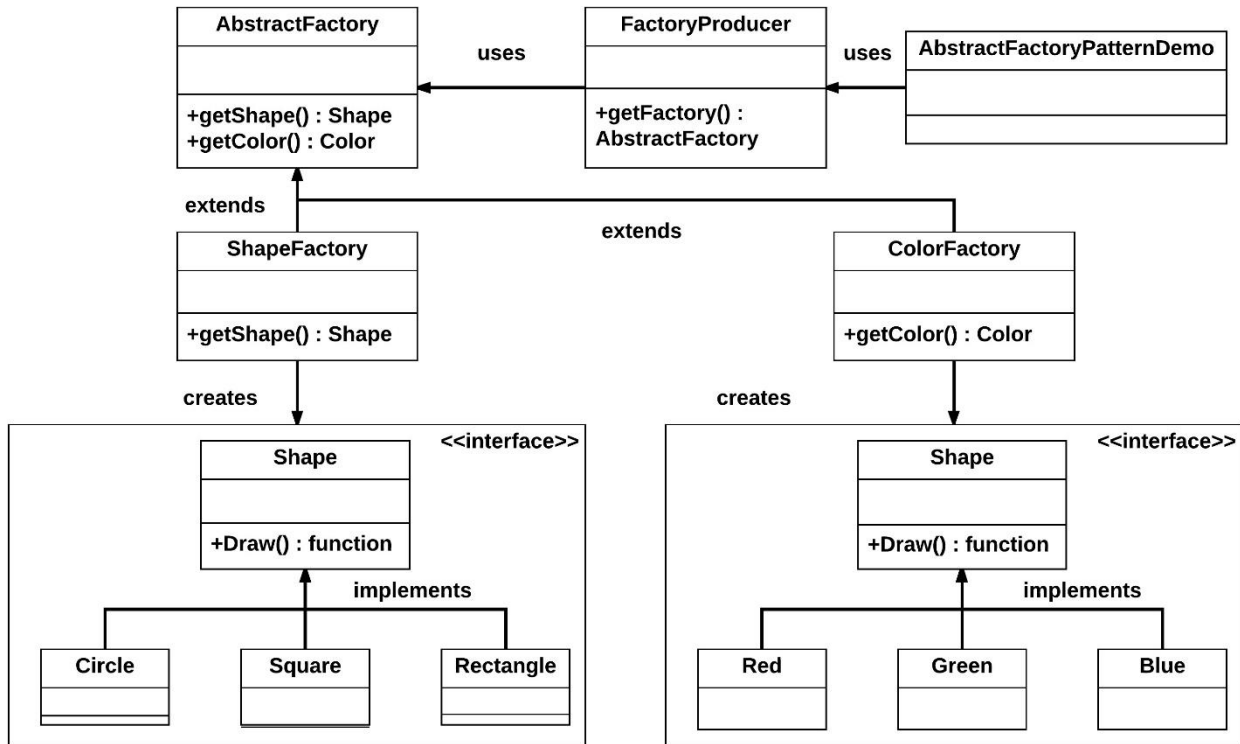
AbstractFactory

+getShape() : Shape
+getColor() : Color

uses

FactoryProducer

+getFactory() : AbstractFactory

uses

AbstractFactoryPatternDemo

extends

extends

ShapeFactory

+getShape() : Shape

ColorFactory

+getColor() : Color

creates

creates

<<interface>>

Shape

+Draw() : function

implements

Circle

Square

Rectangle

<<interface>>

Shape

+Draw() : function

implements

Red

Green

Blue